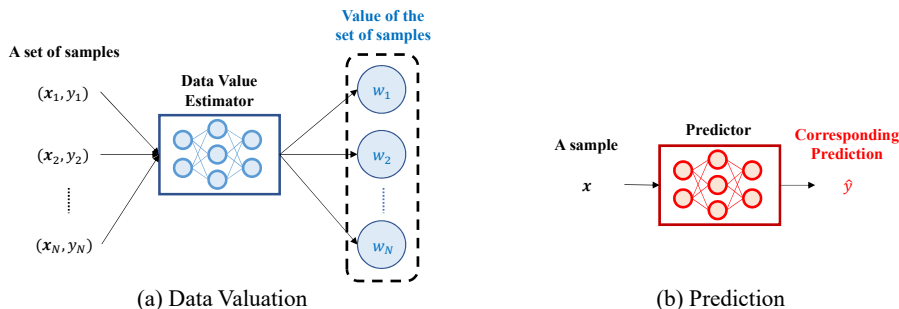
A set of samples

$(x_1, y_1)$

$(x_2, y_2)$

$(x_N, y_N)$

Data Value Estimator

Value of the set of samples

$w_1$

$w_2$

$w_N$

(a) Data Valuation

A sample

$x$

Predictor

Corresponding Prediction

$\hat{y}$

(b) Prediction